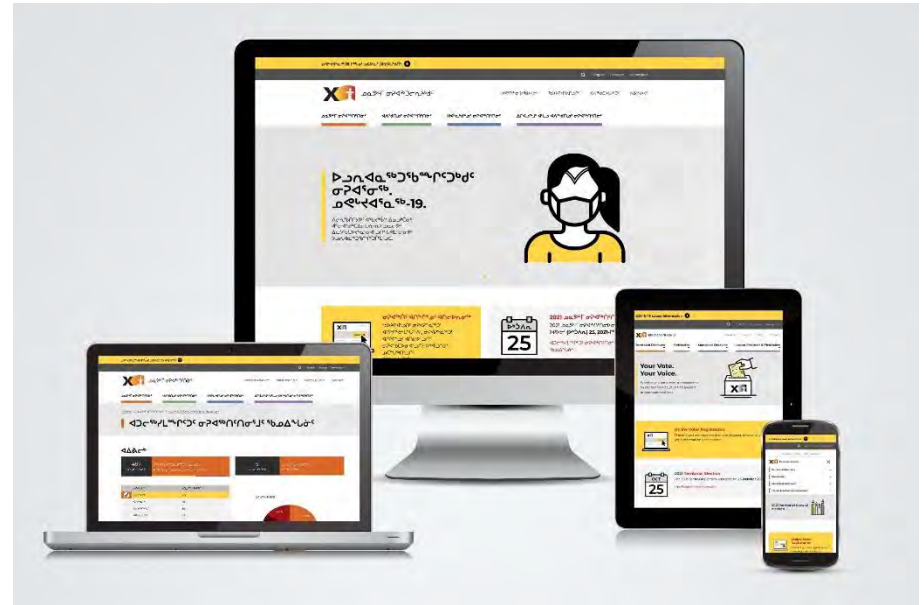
ᐅᓄᑎᐊᓄᖅᑐᖃᕆᑦᑐᓗᑦ
ᓂᕈᐊᕐᓂᖅ.
ᓄᕙᒡᔪᐊᕐᓇᖅ-19.

ᐃᓗᓯᕐᒥᓗᒪᕐᑐᑦ ᓂᕈᐊᕐᓂᐅᑉ ᖃᐅᔨᒋᐊᕐᕕᖓ

25

2021 ᓄᓇᕗᑦ ᓂᕈᐊᕐᓂᖅ

ᐅᑐᐱᕆ 25

Your Vote.
Your Voice.

On-line Voter Registration

2021 Territorial Election

OCT
25

2021 Territorial Election